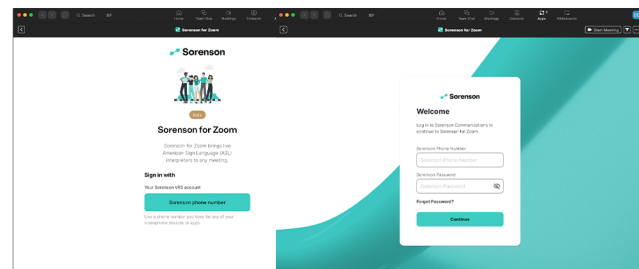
Search 38F Home Team Chat Meetings Contacts

Sorenson

Beta

Sorenson for Zoom

Sorenson for Zoom brings live American Sign Language (ASL) interpreters to any meeting.

Sign in with

Your Sorenson VRS account

Sorenson phone number

Use a phone number you have for any of your videophone devices or apps.

Search 38F Home Team Chat Meetings Contacts Apps Whiteboards

Sorenson for Zoom

Start Meeting

Sorenson

Welcome

Log in to Sorenson Communications to continue to Sorenson for Zoom

Sorenson Phone Number

Sorenson Phone Number

Sorenson Password

Sorenson Password

Forgot Password?

Continue